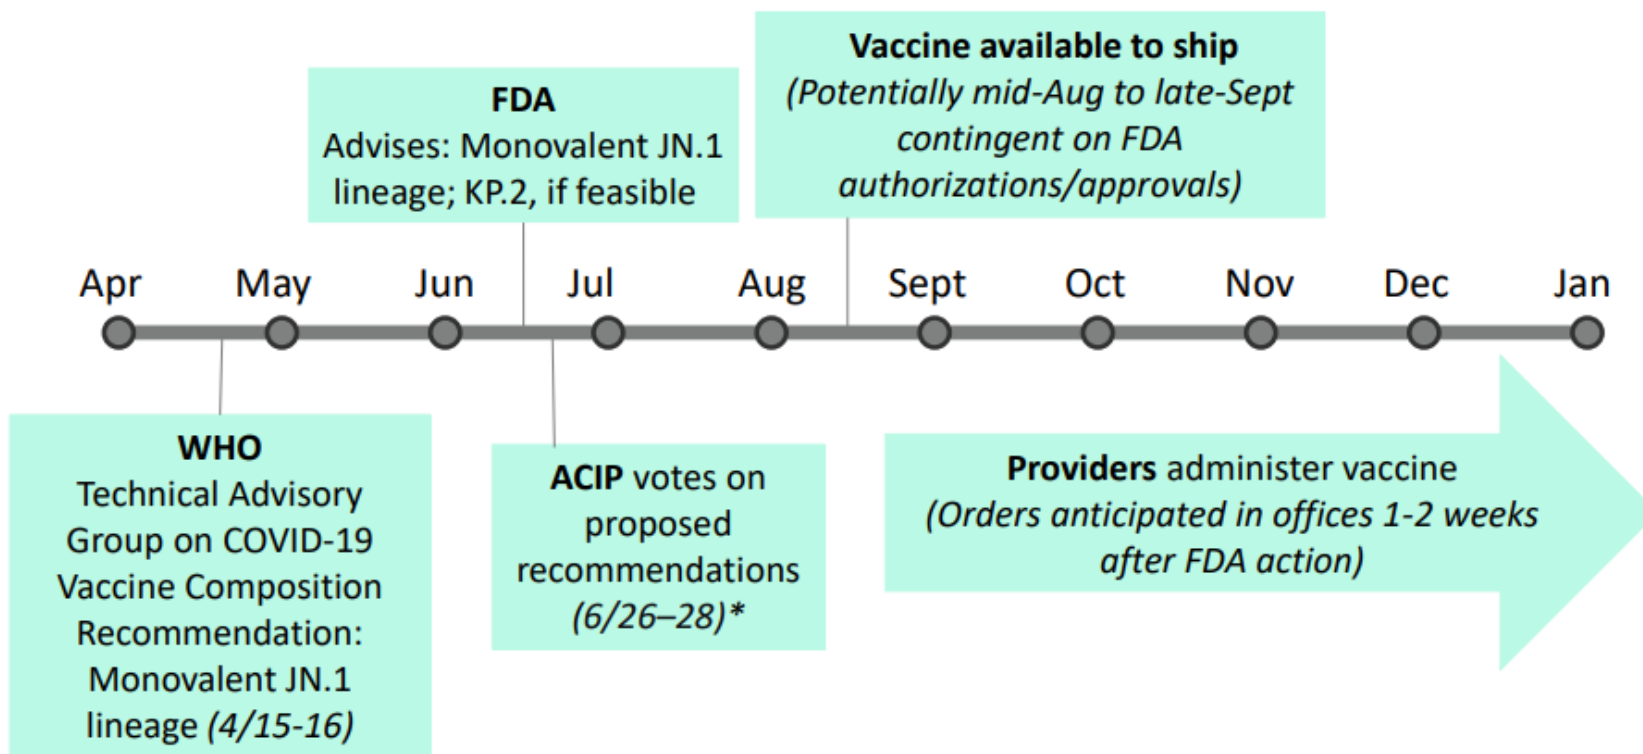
FDA
Advises: Monovalent JN.1 lineage; KP.2, if feasible

Vaccine available to ship
(Potentially mid-Aug to late-Sept contingent on FDA authorizations/approvals)

Apr May Jun Jul Aug Sept Oct Nov Dec Jan

WHO
Technical Advisory Group on COVID-19 Vaccine Composition Recommendation: Monovalent JN.1 lineage (4/15-16)

ACIP votes on proposed recommendations (6/26–28)*

Providers administer vaccine
(Orders anticipated in offices 1-2 weeks after FDA action)